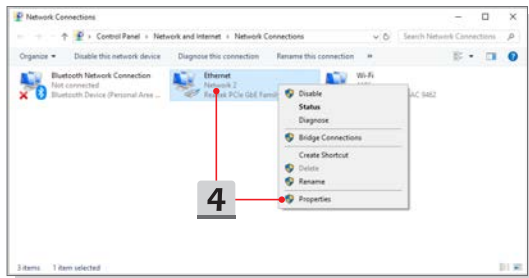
Network Connections

Control Panel > Network and Internet > Network Connections

Search Network Connections

Organize ▾ Disable this network device Diagnose this connection Rename this connection »

Bluetooth Network Connection
Not connected
Bluetooth Device (Personal Area ...

Ethernet
Network 2
Realtek PCIe GbE Famil

Wi-Fi
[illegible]
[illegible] AC 9462

Disable
Status
Diagnose
Bridge Connections
Create Shortcut
Delete
Rename
Properties

4

3 items 1 item selected